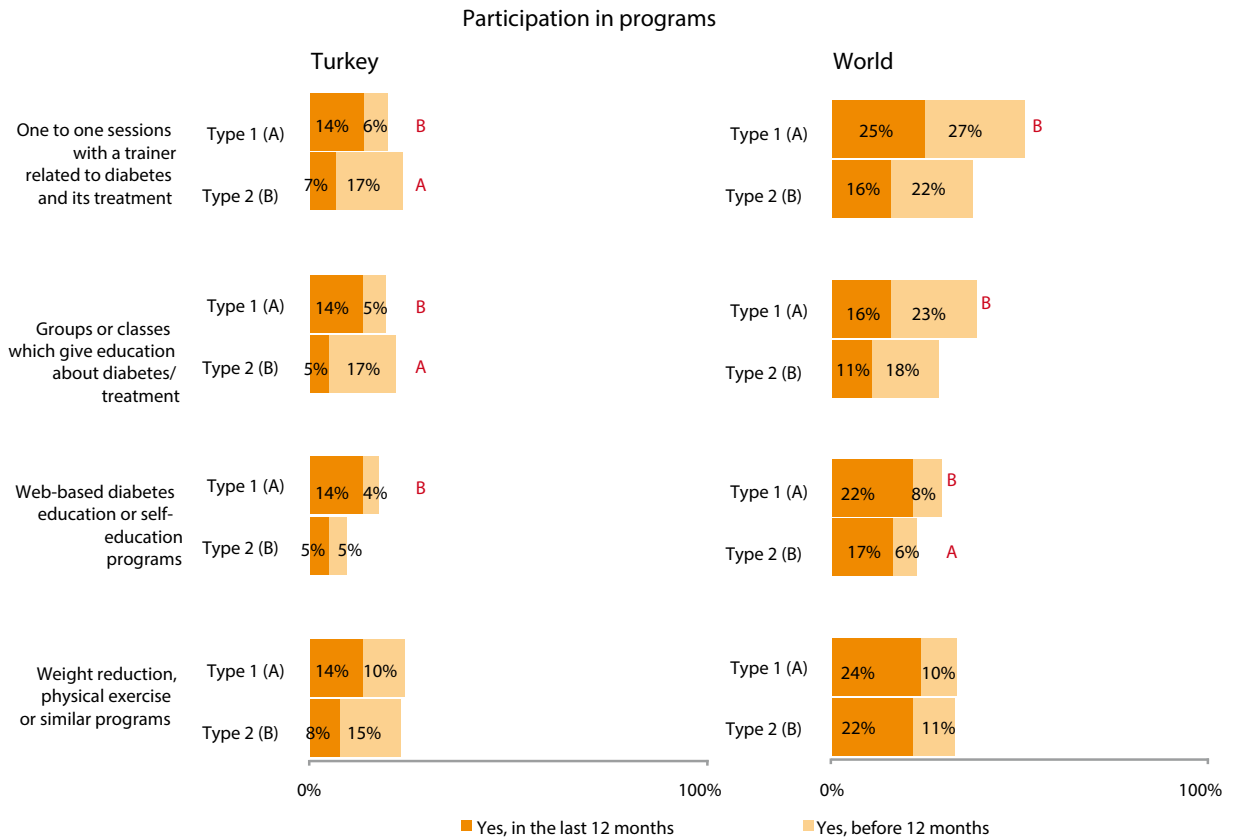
Participation in programs

Turkey

World

One to one sessions with a trainer related to diabetes and its treatment

Type 1 (A) 14% 6% B

Type 2 (B) 7% 17% A

Type 1 (A) 25% 27% B

Type 2 (B) 16% 22%

Groups or classes which give education about diabetes/ treatment

Type 1 (A) 14% 5% B

Type 2 (B) 5% 17% A

Type 1 (A) 16% 23% B

Type 2 (B) 11% 18%

Web-based diabetes education or self-education programs

Type 1 (A) 14% 4% B

Type 2 (B) 5% 5%

Type 1 (A) 22% 8% B

Type 2 (B) 17% 6% A

Weight reduction, physical exercise or similar programs

Type 1 (A) 14% 10%

Type 2 (B) 8% 15%

Type 1 (A) 24% 10%

Type 2 (B) 22% 11%

0% 100%

0% 100%

Yes, in the last 12 months

Yes, before 12 months